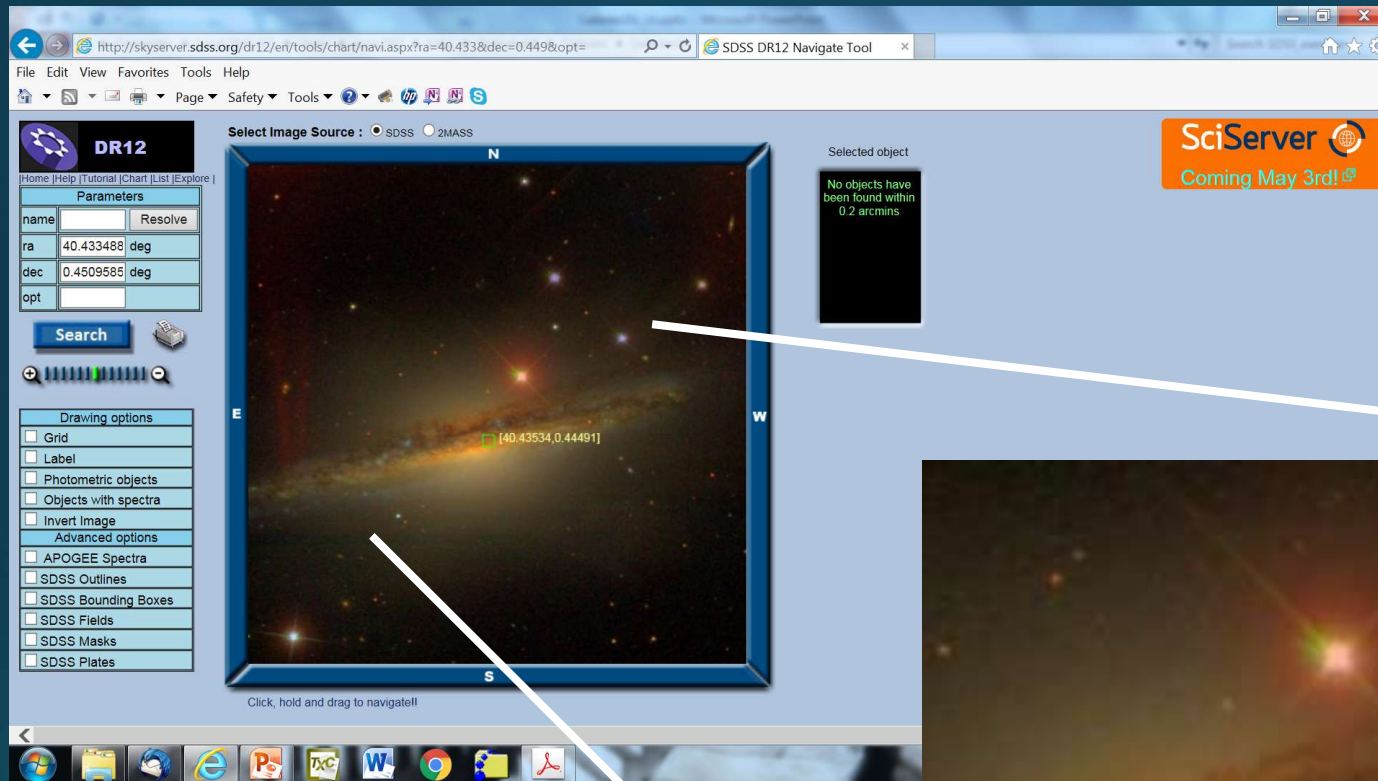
http://skyserver.sdss.org/dr12/en/tools/chart/navi.aspx?ra=40.433&dec=0.449&opt=
SDSS DR12 Navigate Tool
File Edit View Favorites Tools Help
Page ▾ Safety ▾ Tools ▾

DR12
|Home |Help |Tutorial |Chart |List |Explore |

| Parameters | | |
|---|---|---|
| name | | Resolve |
| ra | 40.433488 | deg |
| dec | 0.4509585 | deg |
| opt | | |

Search

Drawing options
Grid
Label
Photometric objects
Objects with spectra
Invert Image
Advanced options
APOGEE Spectra
SDSS Outlines
SDSS Bounding Boxes
SDSS Fields
SDSS Masks
SDSS Plates

Select Image Source : SDSS 2MASS
N
E
W
S
[40.43534,0.44491]
Click, hold and drag to navigate!!

Selected object
No objects have been found within 0.2 arcmins

SciServer
Coming May 3rd!